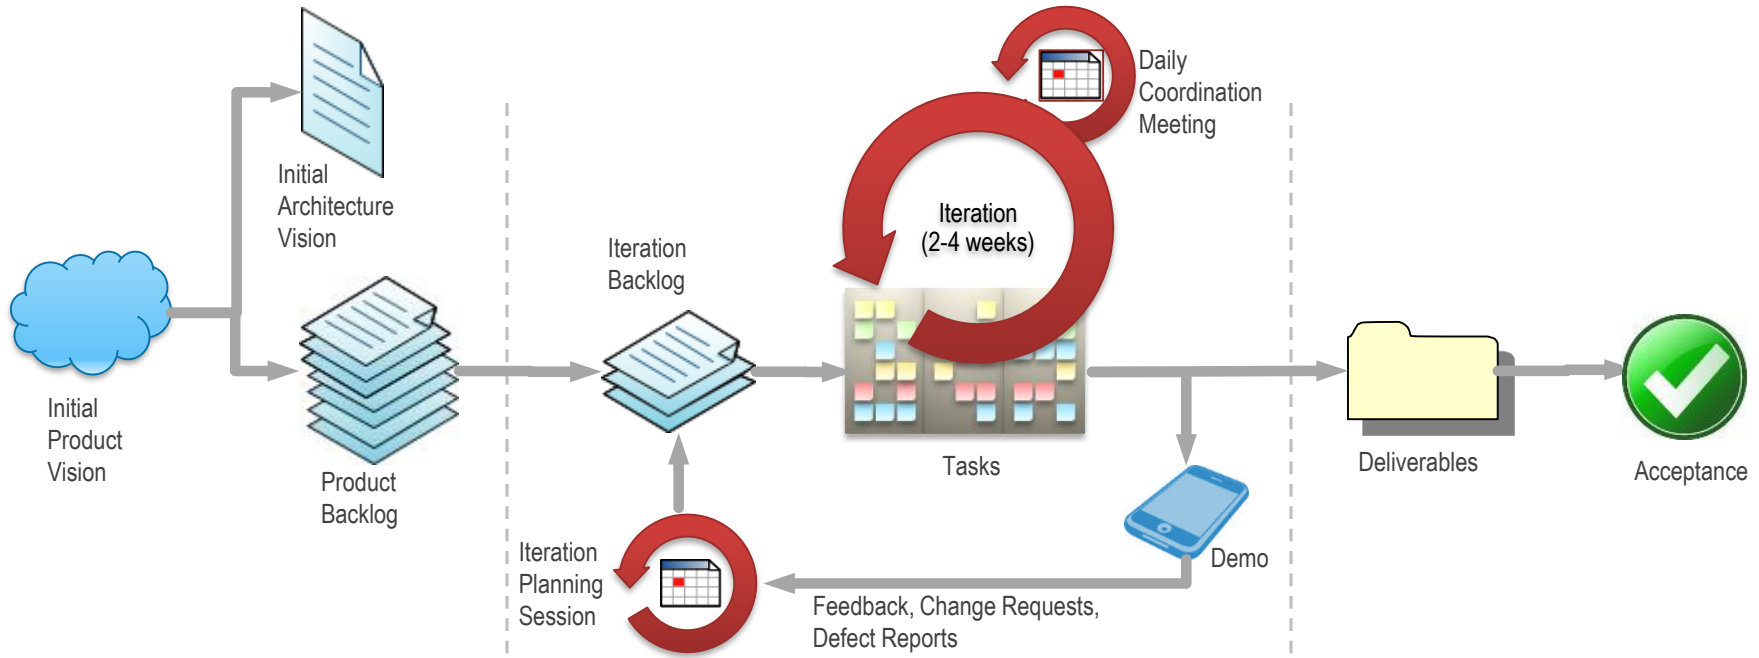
Initial Architecture Vision

Initial Product Vision

Product Backlog

Iteration Backlog

Daily Coordination Meeting

Iteration (2-4 weeks)

Tasks

Deliverables

Acceptance

Demo

Iteration Planning Session

Feedback, Change Requests, Defect Reports